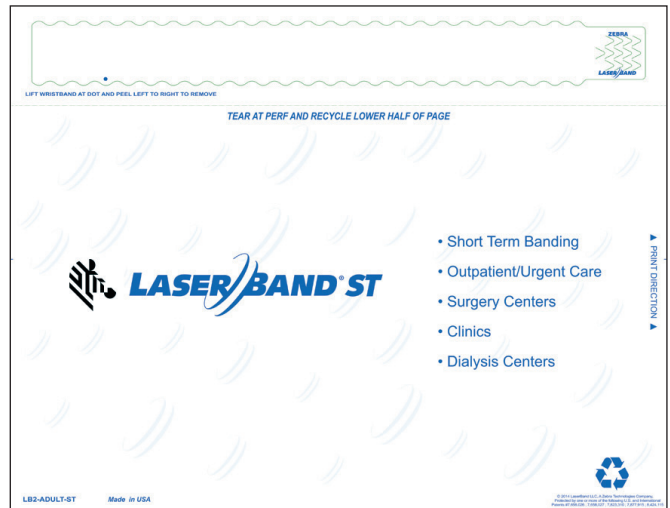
ZEBRA
LASER BAND

LIFT WRISTBAND AT DOT AND PEEL LEFT TO RIGHT TO REMOVE

TEAR AT PERF AND RECYCLE LOWER HALF OF PAGE

LASER BAND® ST

• Short Term Banding
• Outpatient/Urgent Care
• Surgery Centers
• Clinics
• Dialysis Centers

▲ PRINT DIRECTION ▲

LB2-ADULT-ST Made in USA

© 2014 LaserBand LLC. A Zebra Technologies Company. Protected by one or more of the following U.S. and International Patents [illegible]